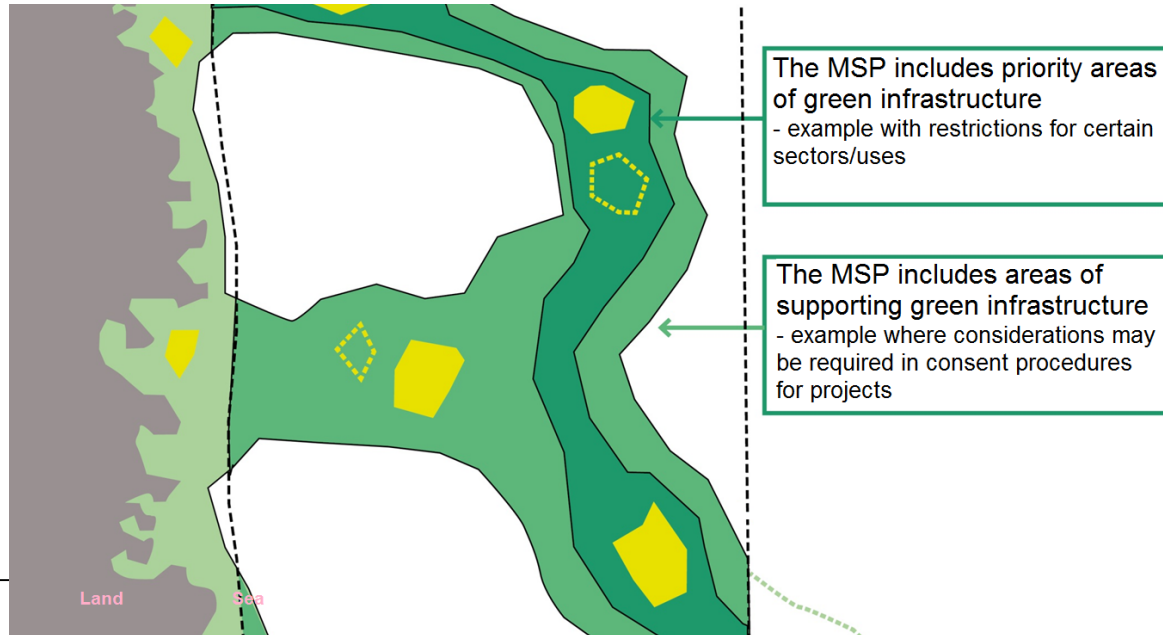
The MSP includes priority areas of green infrastructure
- example with restrictions for certain sectors/uses

The MSP includes areas of supporting green infrastructure
- example where considerations may be required in consent procedures for projects

Land

Sea